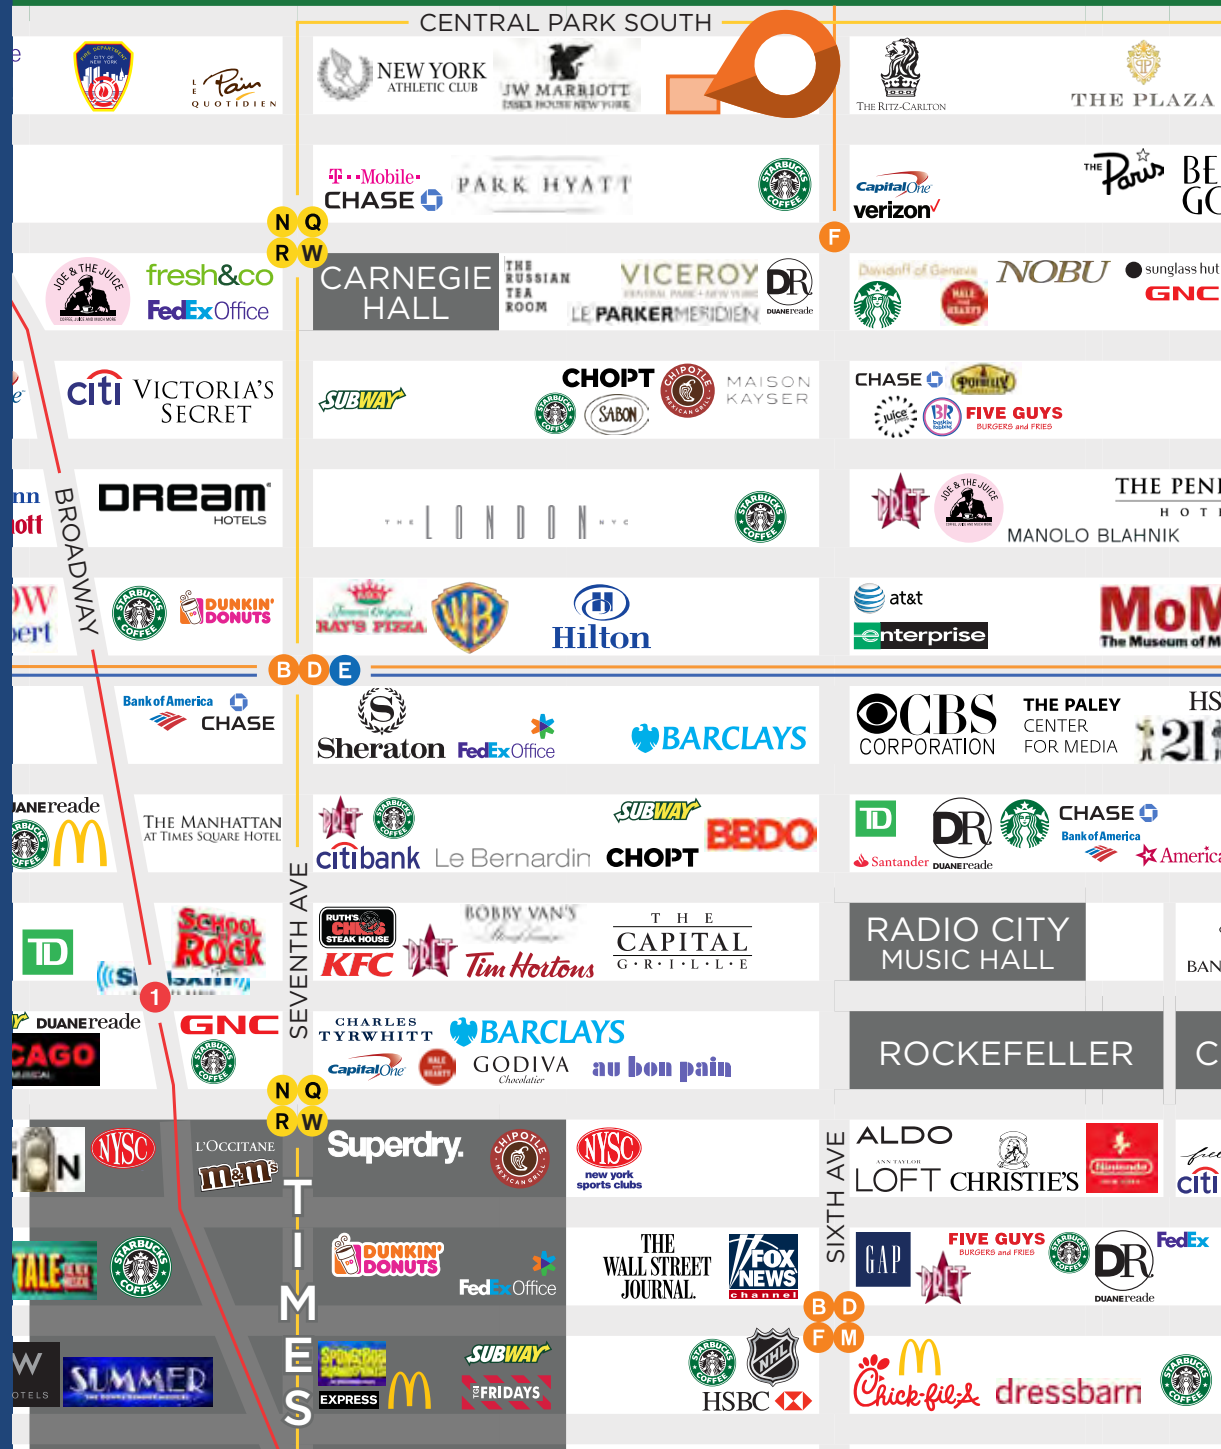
CENTRAL PARK SOUTH

Pain QUOTIDIEN
NEW YORK ATHLETIC CLUB
JW MARRIOTT ESSEX HOUSE NEW YORK
THE RITZ-CARLTON
THE PLAZA

T-Mobile
CHASE
PARK HYATT
STARBUCKS COFFEE
Capital One
verizon
THE Paris
BE
GO

N Q
R W
F

JOE & THE JUICE
fresh&co
FedEx Office
CARNEGIE HALL
THE RUSSIAN TEA ROOM
VICEROY
LE PARKER MERIDIEN
DR DUANE reade
Davidoff of Geneva
NOBU
sunglass hut
GNC
HALE AND HEARTY

citi
VICTORIA'S SECRET
SUBWAY
CHOPT
CHIPOTLE MEXICAN GRILL
STARBUCKS COFFEE
SABON
MAISON KAYSER
CHASE
POTBELLY
juice
FIVE GUYS BURGERS and FRIES

DREAM HOTELS
BROADWAY
THE LONDON NYC
STARBUCKS COFFEE
PRET
JOE & THE JUICE
THE PEN
HOT
MANOLO BLAHNIK

STARBUCKS COFFEE
DUNKIN' DONUTS
RAY'S PIZZA
Hilton
at&t
enterprise
MoM
The Museum of M

B D E

Bank of America
CHASE
Sheraton
FedEx Office
BARCLAYS
CBS CORPORATION
THE PALEY CENTER FOR MEDIA
HS
21

DUANE reade
THE MANHATTAN AT TIMES SQUARE HOTEL
PRET
STARBUCKS COFFEE
SUBWAY
BBDO
citibank
Le Bernardin
CHOPT
TD
DR DUANE reade
CHASE
Bank of America
Santander
America

TD
SCHOOL of ROCK
SEVENTH AVE
RUTH'S CHRIS STEAK HOUSE
KFC
PRET
BOBBY VAN'S
Tim Hortons
THE CAPITAL GRILLE
RADIO CITY MUSIC HALL
BAN

1
DUANE reade
CAGO
GNC
STARBUCKS COFFEE
CHARLES TYRWHITT
BARCLAYS
Capital One
GODIVA Chocolatier
au bon pain
ROCKEFELLER
C

N Q
R W

NYSC
L'OCCITANE
m&m's
Superdry
CHIPOTLE MEXICAN GRILL
NYSC new york sports clubs
SIXTH AVE
ALDO
ANN TAYLOR LOFT
CHRISTIE'S
Nintendo
citi

STARBUCKS COFFEE
TIMES
DUNKIN' DONUTS
FedEx Office
THE WALL STREET JOURNAL.
FOX NEWS channel
B D
F M
GAP
FIVE GUYS BURGERS and FRIES
STARBUCKS COFFEE
PRET
DR DUANE reade
FedEx

W OTELS
SUMMER
SpongeBob
EXPRESS
SUBWAY
TGI FRIDAYS
STARBUCKS COFFEE
NHL
HSBC
Chick-fil-A
dressbarn
STARBUCKS COFFEE